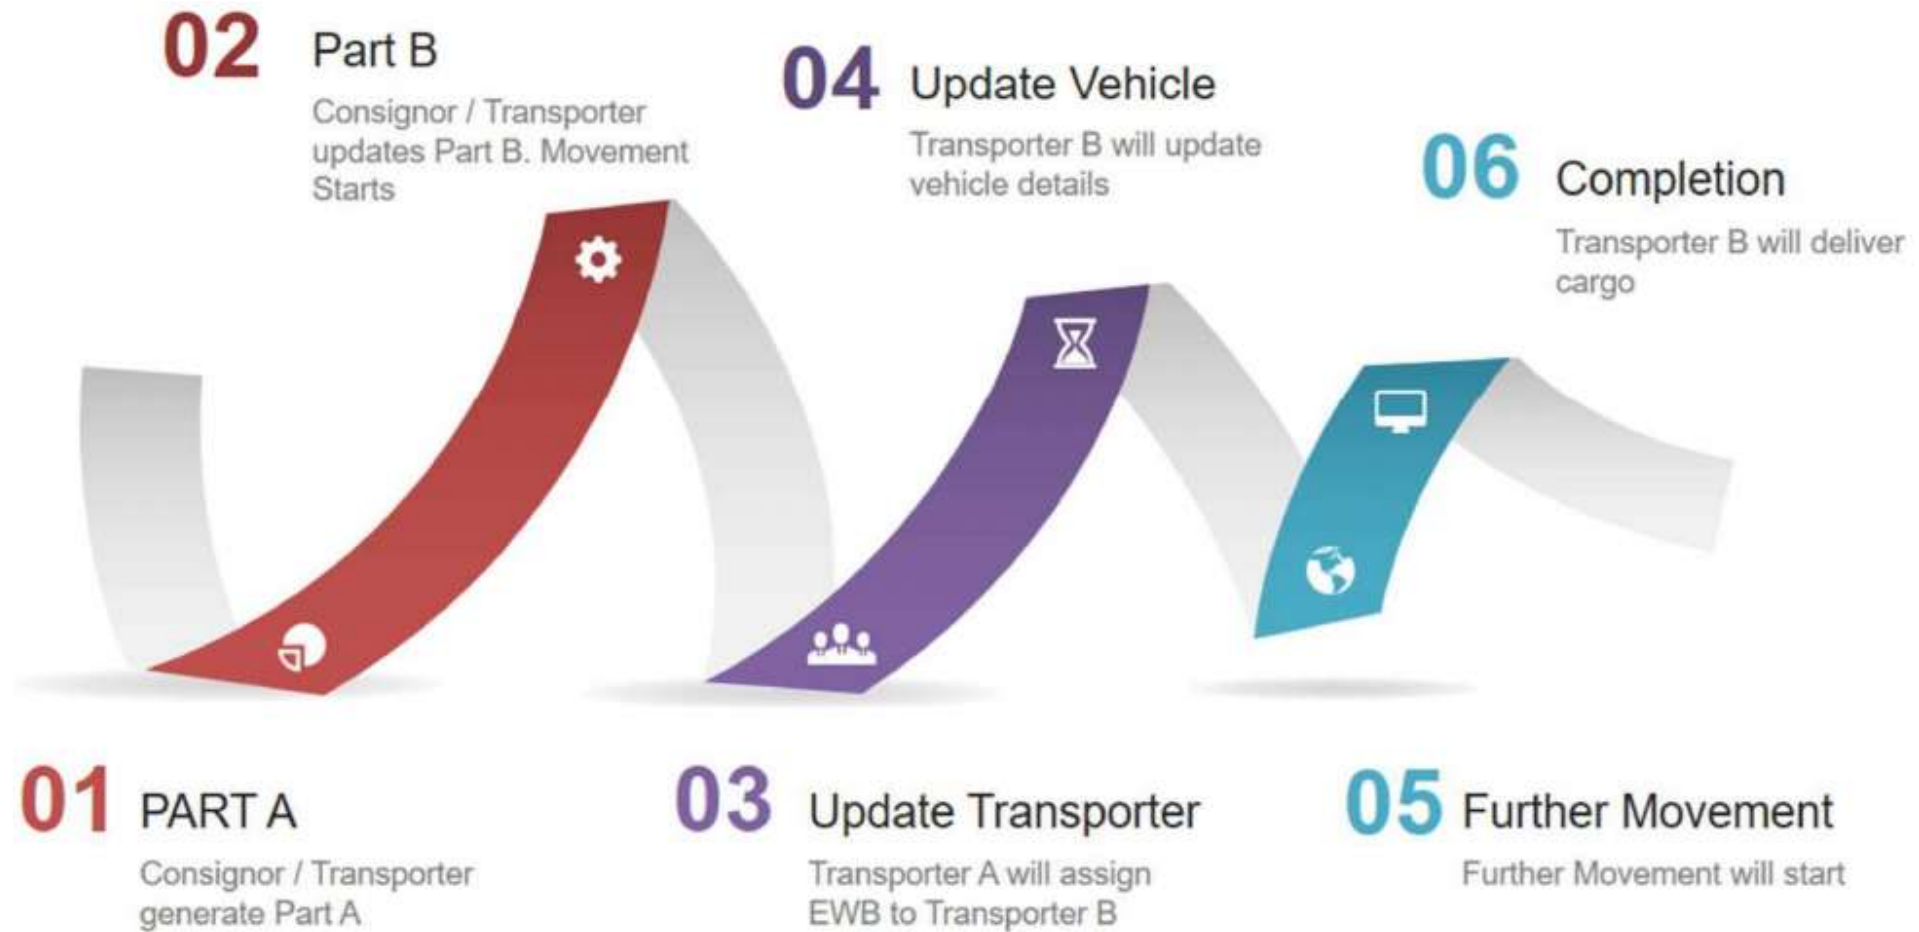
02 Part B

Consignor / Transporter updates Part B. Movement Starts

04 Update Vehicle

Transporter B will update vehicle details

06 Completion

Transporter B will deliver cargo

01 PART A

Consignor / Transporter generate Part A

03 Update Transporter

Transporter A will assign EWB to Transporter B

05 Further Movement

Further Movement will start